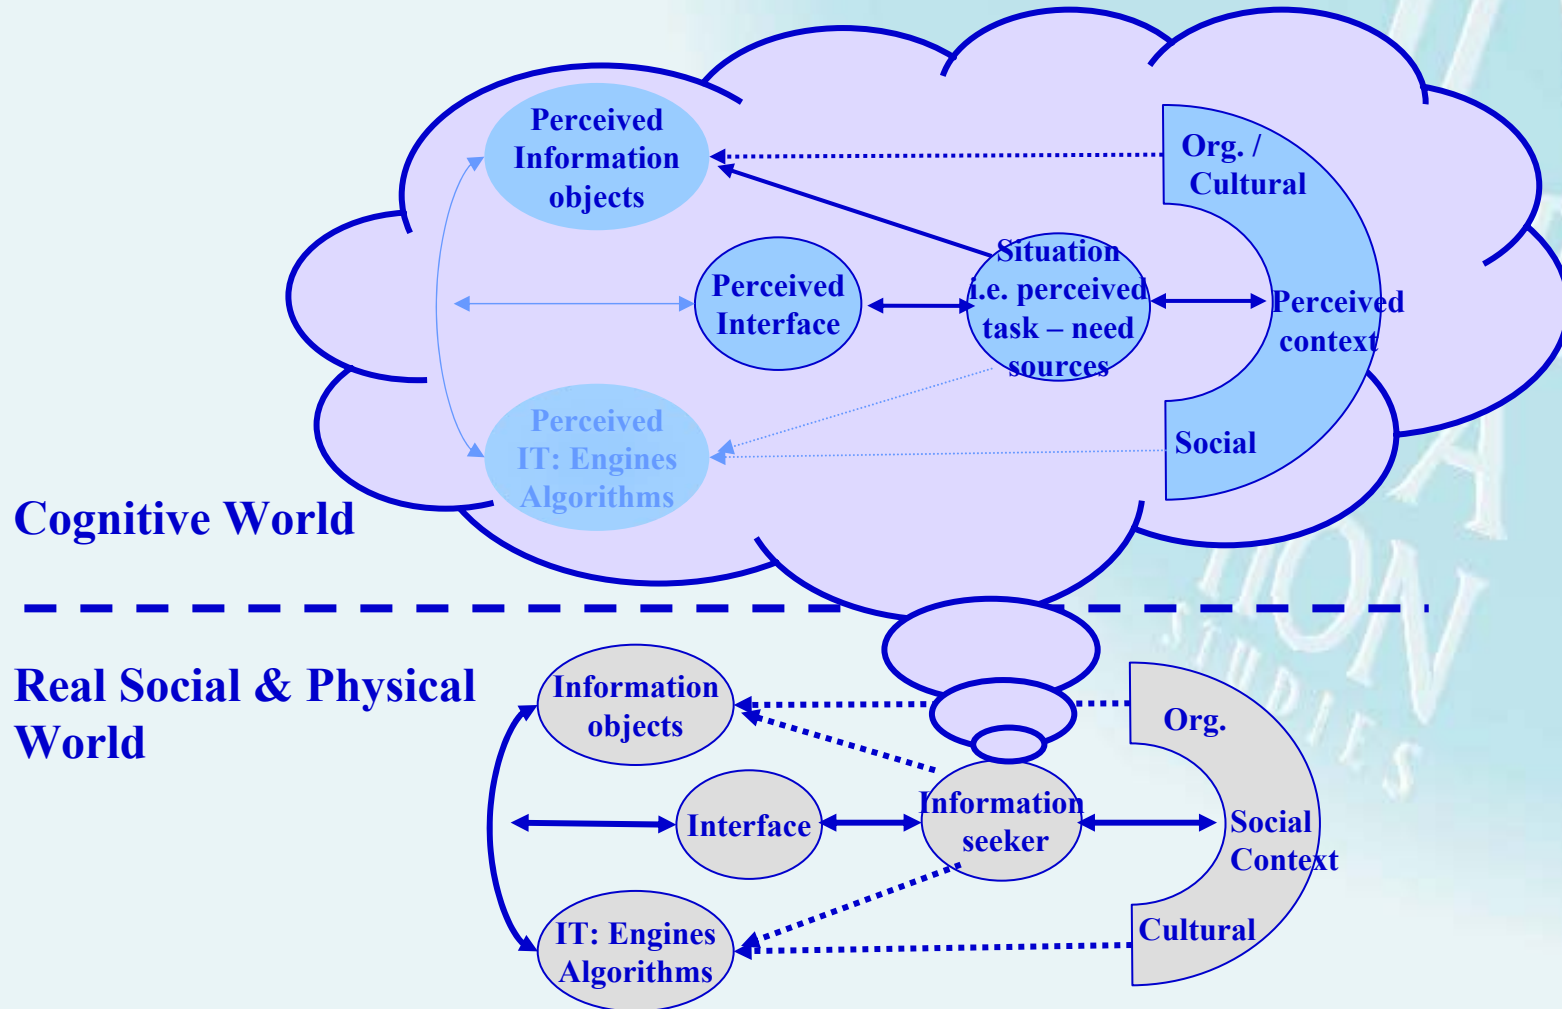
Perceived Information objects

Org. / Cultural

Perceived Interface

Situation i.e. perceived task – need sources

Perceived context

Perceived IT: Engines Algorithms

Social

Cognitive World

Real Social & Physical World

Information objects

Org.

Interface

Information seeker

Social Context

IT: Engines Algorithms

Cultural